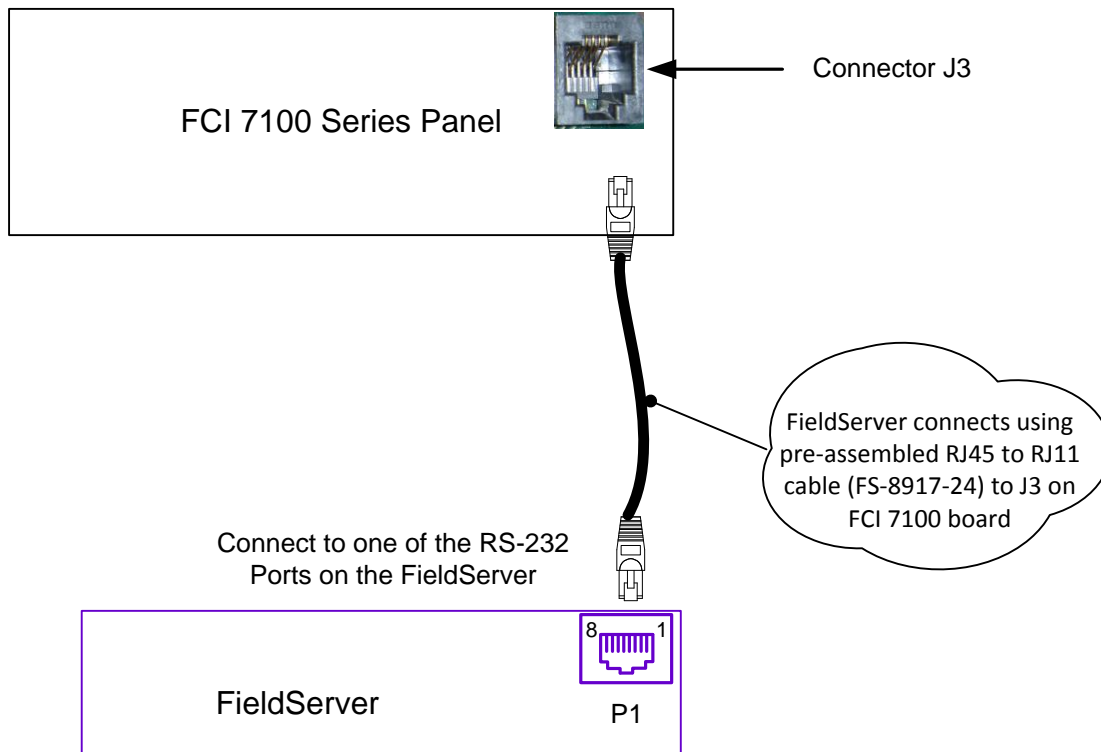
FCI 7100 Series Panel

Connector J3

FieldServer connects using pre-assembled RJ45 to RJ11 cable (FS-8917-24) to J3 on FCI 7100 board

Connect to one of the RS-232 Ports on the FieldServer

8 1

FieldServer

P1